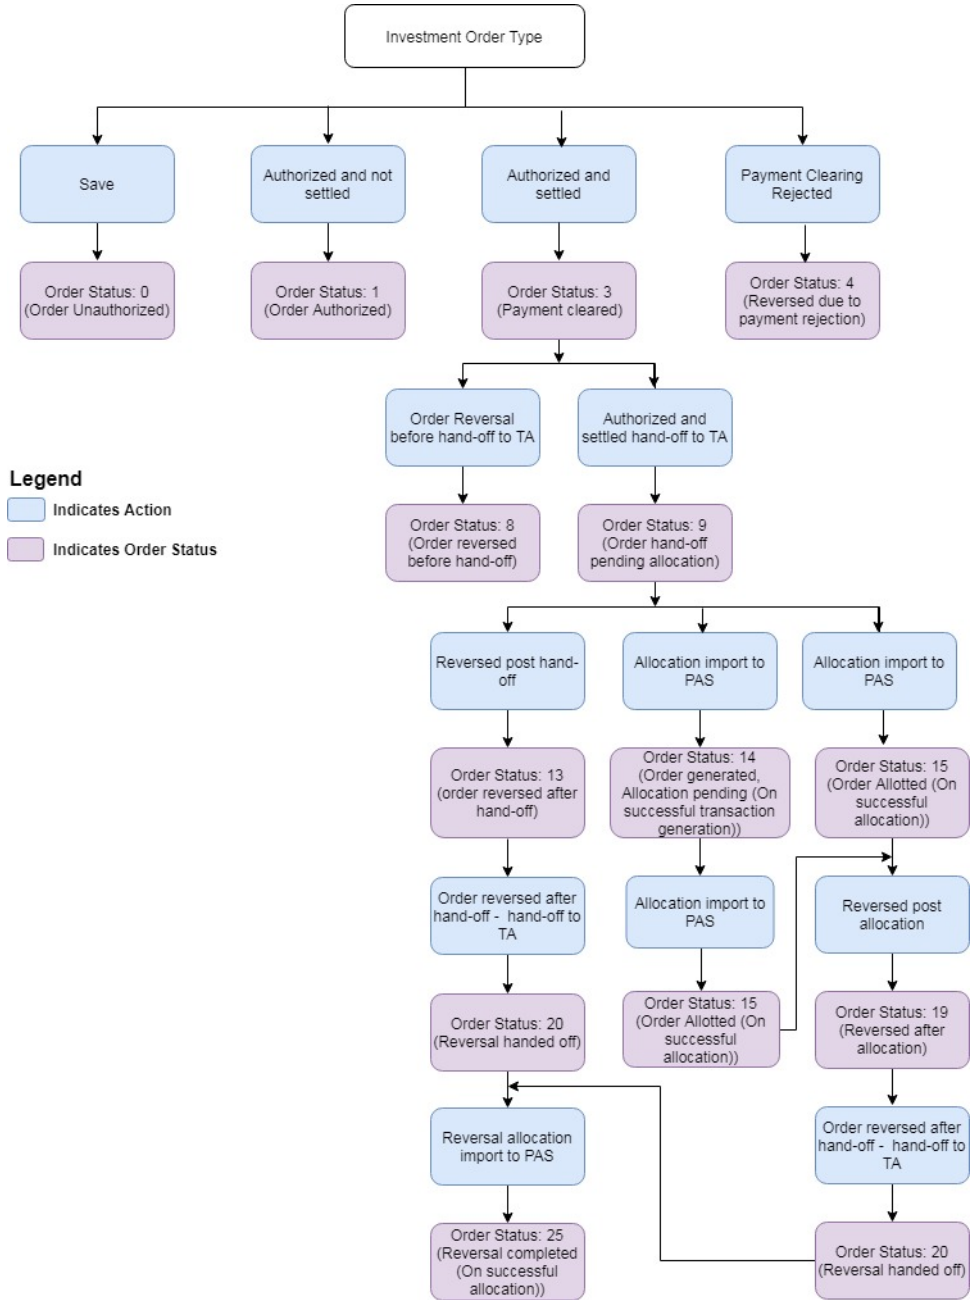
Investment Order Type

Save

Order Status: 0 (Order Unauthorized)

Authorized and not settled

Order Status: 1 (Order Authorized)

Authorized and settled

Order Status: 3 (Payment cleared)

Payment Clearing Rejected

Order Status: 4 (Reversed due to payment rejection)

Order Reversal before hand-off to TA

Order Status: 8 (Order reversed before hand-off)

Authorized and settled hand-off to TA

Order Status: 9 (Order hand-off pending allocation)

Legend

Indicates Action

Indicates Order Status

Reversed post hand-off

Order Status: 13 (order reversed after hand-off)

Order reversed after hand-off - hand-off to TA

Order Status: 20 (Reversal handed off)

Reversal allocation import to PAS

Order Status: 25 (Reversal completed (On successful allocation))

Allocation import to PAS

Order Status: 14 (Order generated, Allocation pending (On successful transaction generation))

Allocation import to PAS

Order Status: 15 (Order Allotted (On successful allocation))

Allocation import to PAS

Order Status: 15 (Order Allotted (On successful allocation))

Reversed post allocation

Order Status: 19 (Reversed after allocation)

Order reversed after hand-off - hand-off to TA

Order Status: 20 (Reversal handed off)